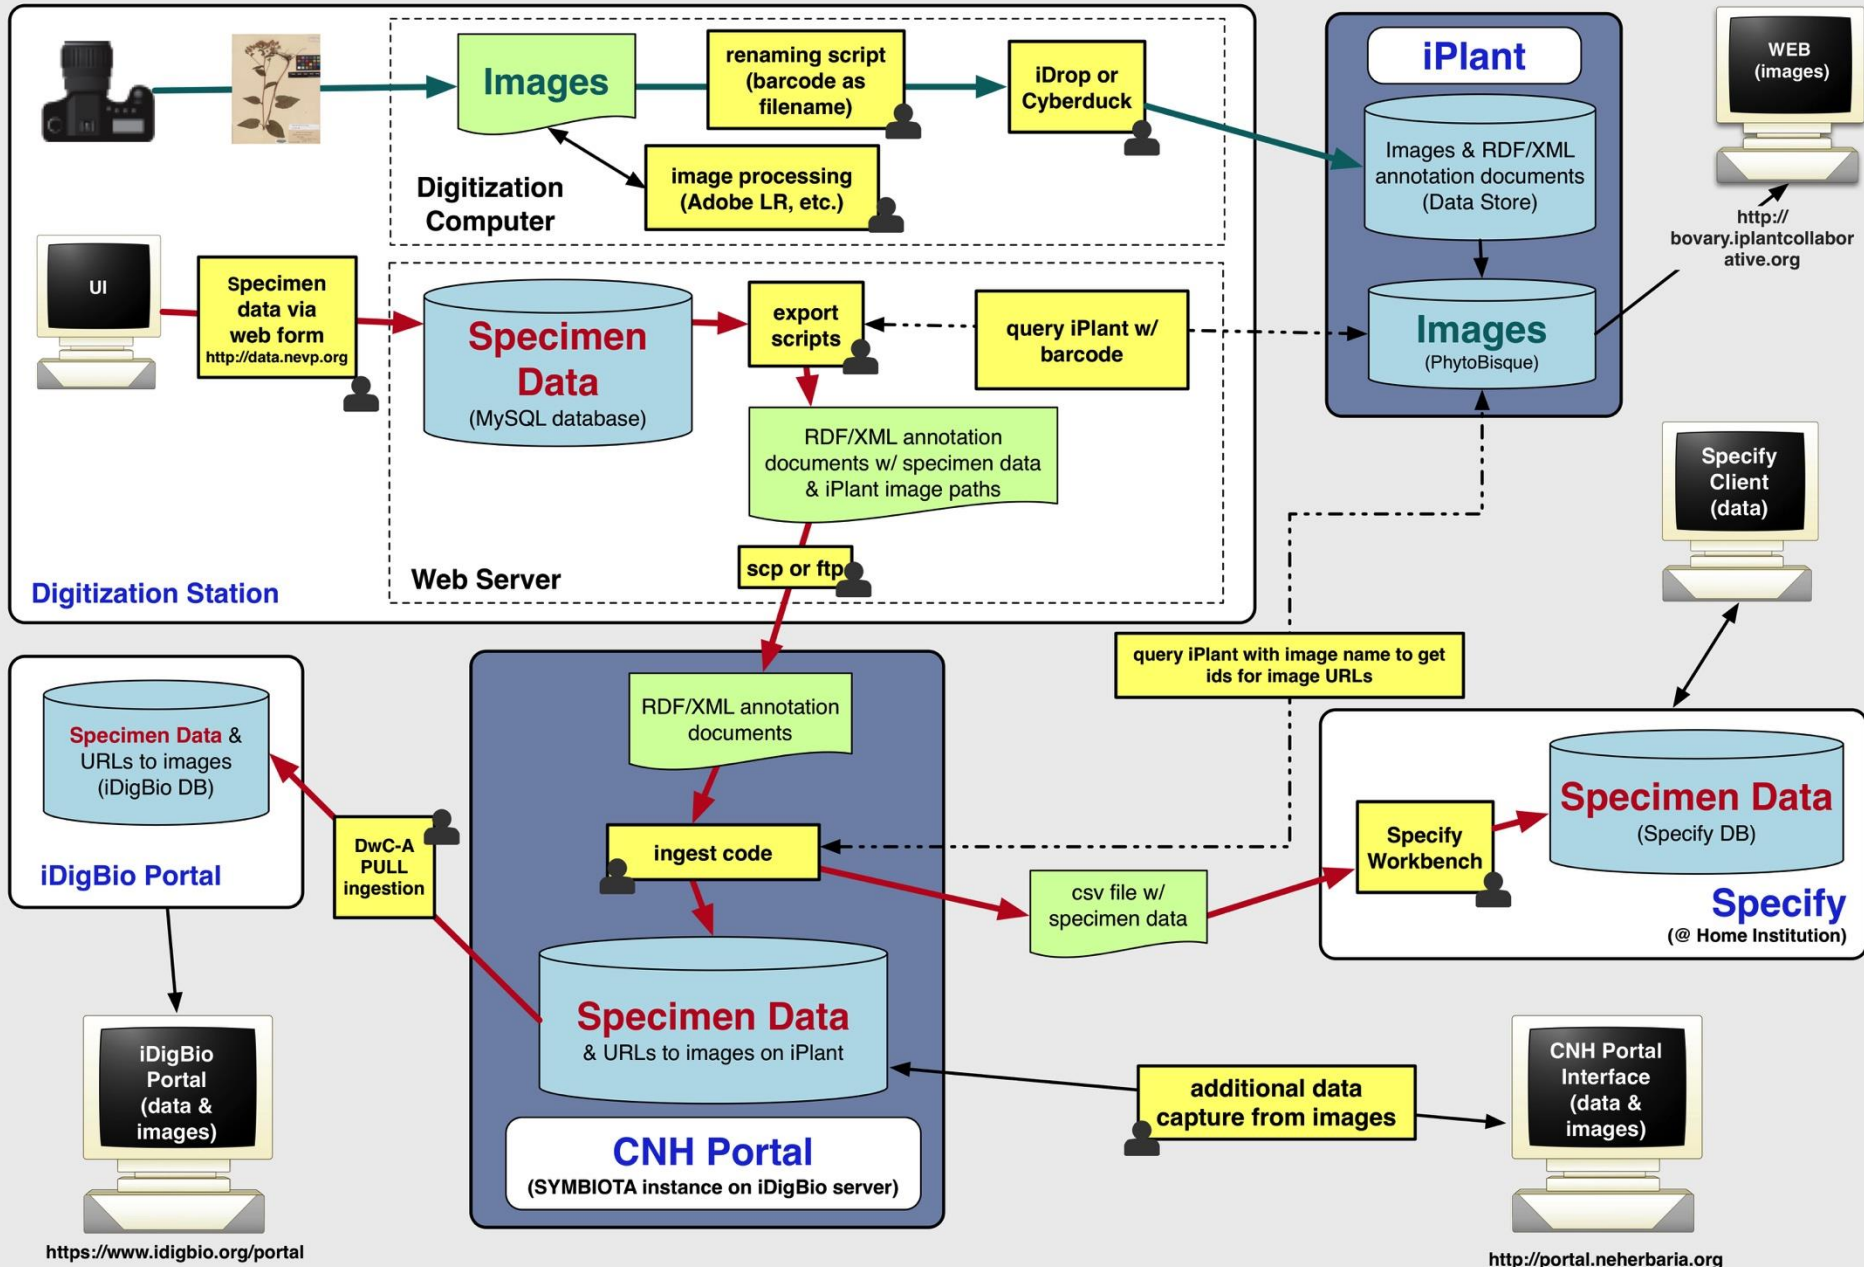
Images

renaming script (barcode as filename)

iDrop or Cyberduck

image processing (Adobe LR, etc.)

Digitization Computer

iPlant

Images & RDF/XML annotation documents (Data Store)

WEB (images)

http://bovary.iplantcollaborative.org

UI

Specimen data via web form http://data.nevp.org

Specimen Data (MySQL database)

export scripts

query iPlant w/ barcode

Images (PhytoBisque)

RDF/XML annotation documents w/ specimen data & iPlant image paths

Specify Client (data)

scp or ftp

Web Server

Digitization Station

query iPlant with image name to get ids for image URLs

Specimen Data & URLs to images (iDigBio DB)

iDigBio Portal

RDF/XML annotation documents

DwC-A PULL ingestion

ingest code

Specify Workbench

Specimen Data (Specify DB)

Specify (@ Home Institution)

csv file w/ specimen data

Specimen Data & URLs to images on iPlant

CNH Portal (SYMBIOTA instance on iDigBio server)

additional data capture from images

iDigBio Portal (data & images)

CNH Portal Interface (data & images)

https://www.idigbio.org/portal

http://portal.neherbaria.org